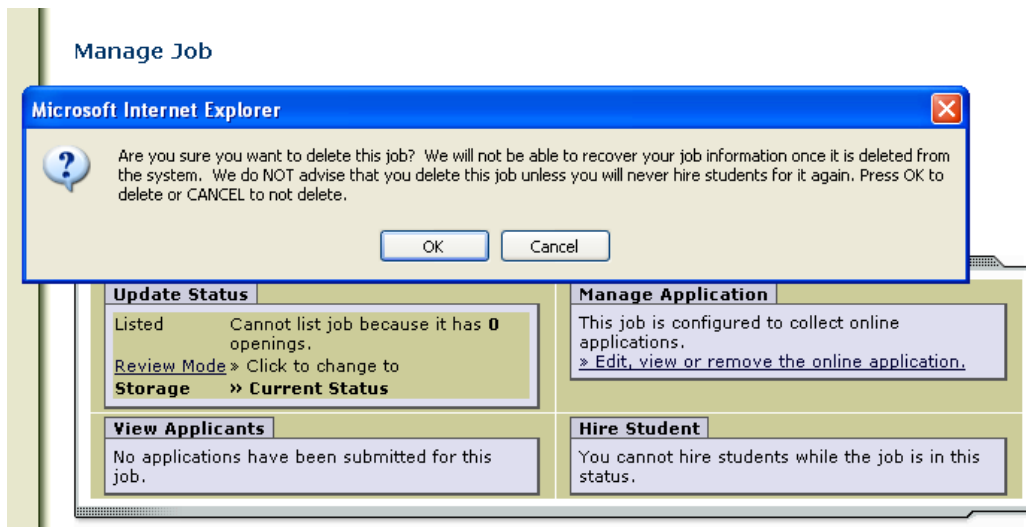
Manage Job

Microsoft Internet Explorer

Are you sure you want to delete this job? We will not be able to recover your job information once it is deleted from the system. We do NOT advise that you delete this job unless you will never hire students for it again. Press OK to delete or CANCEL to not delete.

OK Cancel

Update Status

Listed Cannot list job because it has **0** openings.

Review Mode » Click to change to

**Storage » Current Status**

Manage Application

This job is configured to collect online applications.

» Edit, view or remove the online application.

View Applicants

No applications have been submitted for this job.

Hire Student

You cannot hire students while the job is in this status.